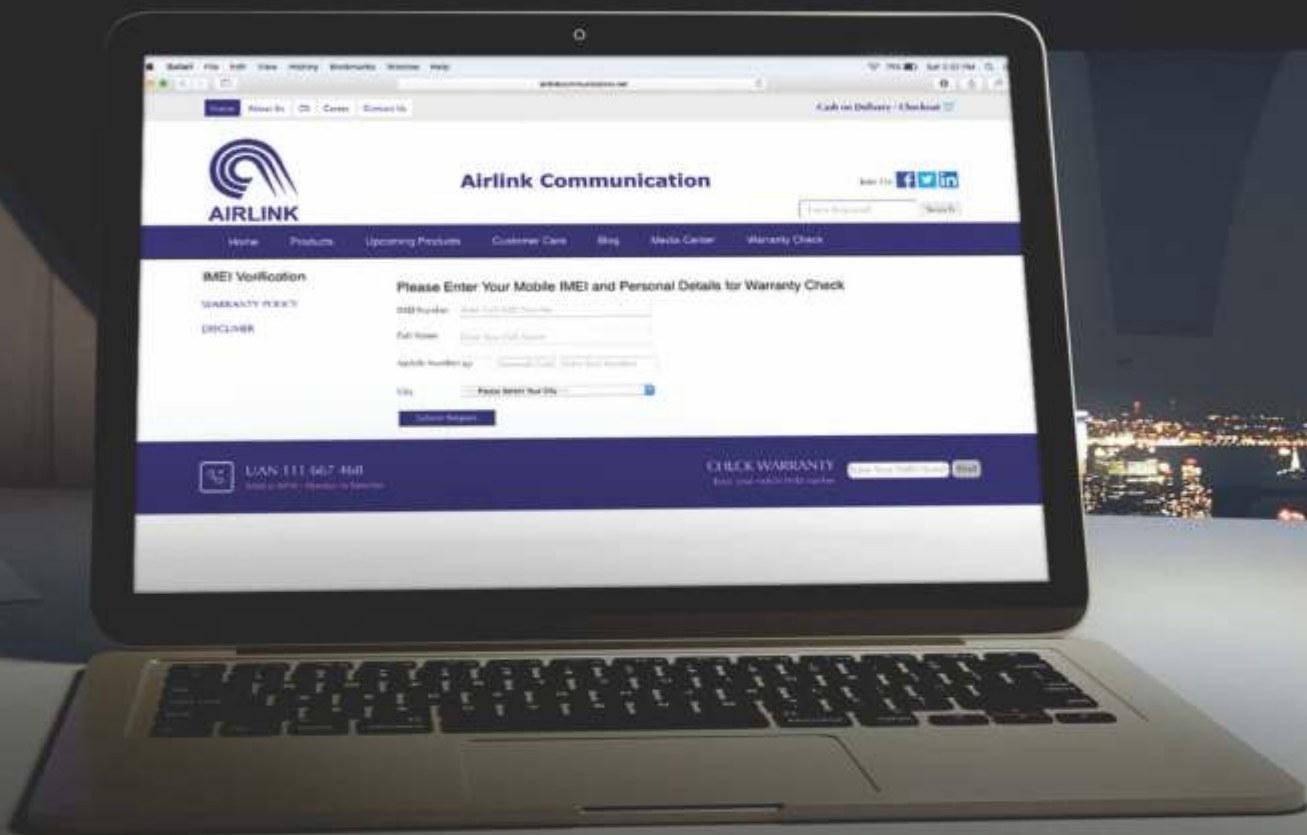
Safari File Edit View History Bookmarks Window Help

Home About Us CS Career Contact Us

Cash on Delivery / Checkout

AIRLINK

Airlink Communication

Join Us

Search

Home Products Upcoming Products Customer Care Blog Media Center Warranty Check

IMEI Verification

WARRANTY POLICY

DISCLAIMER

Please Enter Your Mobile IMEI and Personal Details for Warranty Check

IMEI Number

Full Name

Mobile Number

City

Submit Request

UAN 111 667 468

CHECK WARRANTY

Find